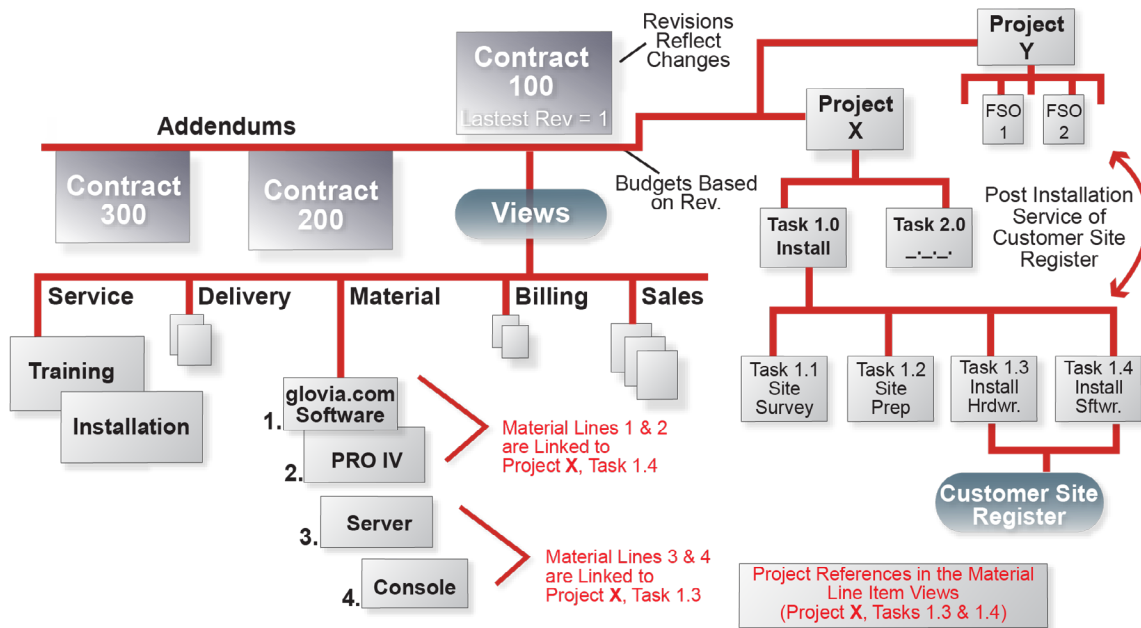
Revisions Reflect Changes

Contract 100

Lastest Rev = 1

Project Y

FSO 1

FSO 2

Addendums

Project X

Contract 300

Contract 200

Budgets Based on Rev.

Views

Task 1.0 Install

Task 2.0 _-_-_-

Post Installation Service of Customer Site Register

Service

Delivery

Material

Billing

Sales

Training

Installation

glovia.com Software

1.

2.

PRO IV

Material Lines 1 & 2 are Linked to Project X, Task 1.4

Task 1.1 Site Survey

Task 1.2 Site Prep

Task 1.3 Install Hrdwr.

Task 1.4 Install Sftwr.

Customer Site Register

3.

Server

4.

Console

Material Lines 3 & 4 are Linked to Project X, Task 1.3

Project References in the Material Line Item Views (Project X, Tasks 1.3 & 1.4)